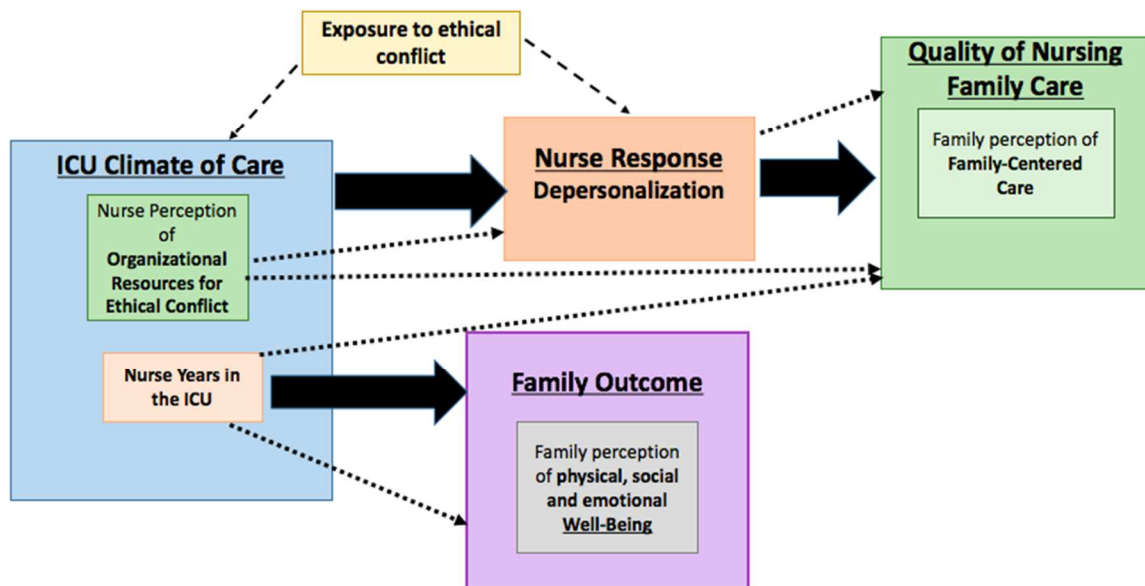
Exposure to ethical conflict

ICU Climate of Care

Nurse Perception of Organizational Resources for Ethical Conflict

Nurse Years in the ICU

Nurse Response Depersonalization

Quality of Nursing Family Care

Family perception of Family-Centered Care

Family Outcome

Family perception of physical, social and emotional Well-Being